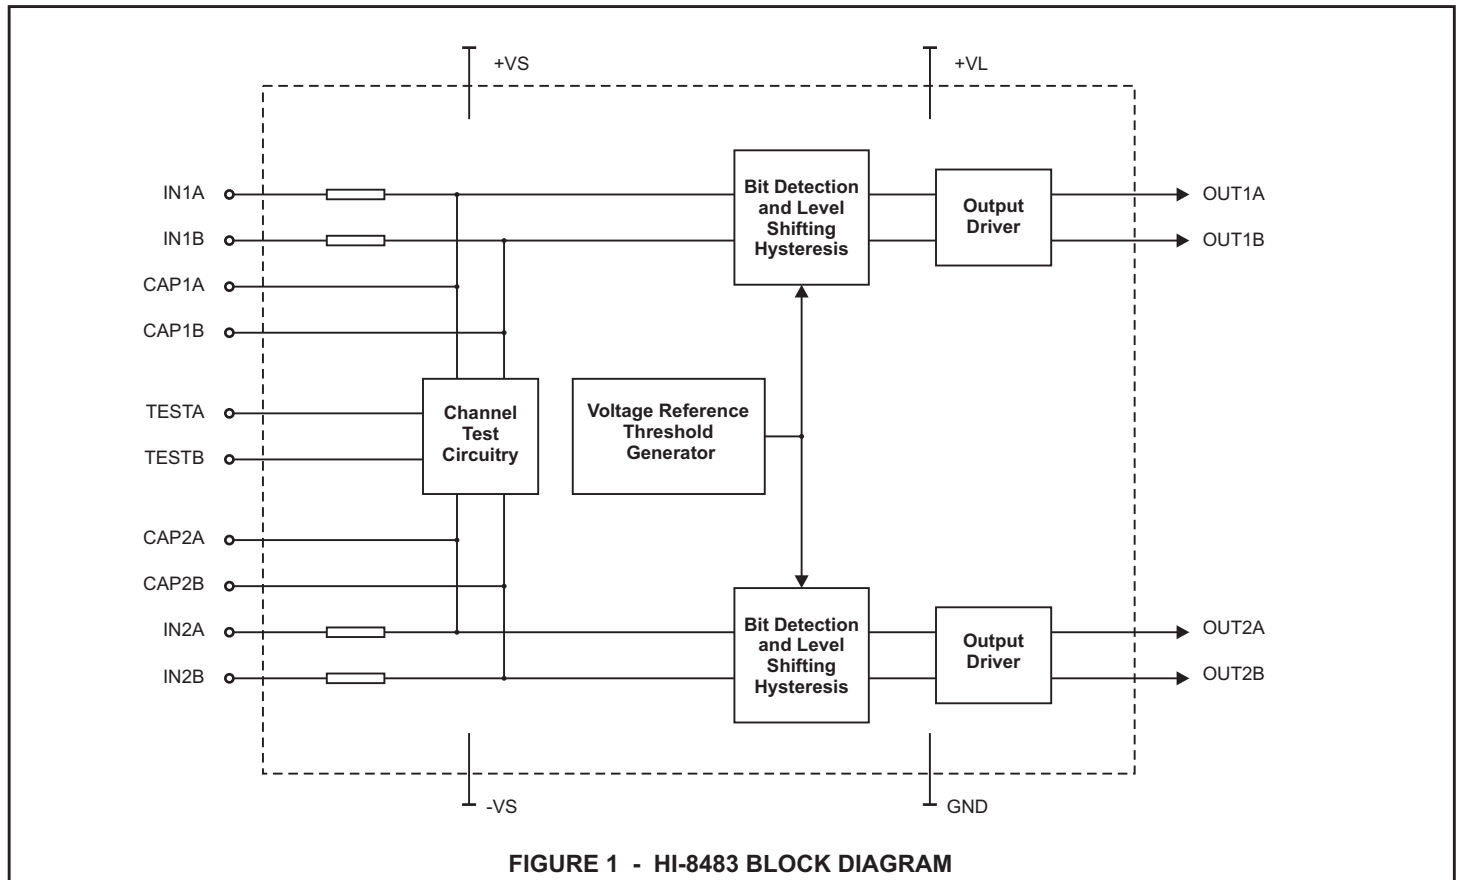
+VS

+VL

IN1A

IN1B

CAP1A

CAP1B

TESTA

TESTB

CAP2A

CAP2B

IN2A

IN2B

Bit Detection and Level Shifting Hysteresis

Output Driver

OUT1A

OUT1B

Channel Test Circuitry

Voltage Reference Threshold Generator

Bit Detection and Level Shifting Hysteresis

Output Driver

OUT2A

OUT2B

-VS

GND

FIGURE 1 - HI-8483 BLOCK DIAGRAM